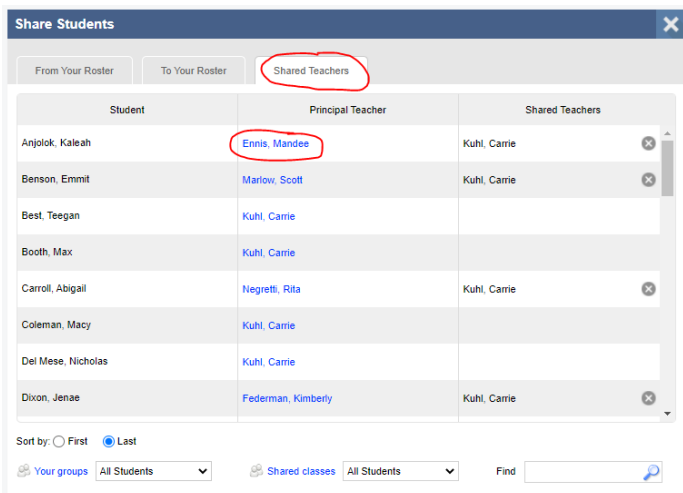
Share Students

From Your Roster | To Your Roster | Shared Teachers

| Student | Principal Teacher | Shared Teachers |
|---|---|---|
| Anjolok, Kaleah | Ennis, Mandee | Kuhl, Carrie |
| Benson, Emmit | Marlow, Scott | Kuhl, Carrie |
| Best, Teegan | Kuhl, Carrie | |
| Booth, Max | Kuhl, Carrie | |
| Carroll, Abigail | Negretti, Rita | Kuhl, Carrie |
| Coleman, Macy | Kuhl, Carrie | |
| Del Mese, Nicholas | Kuhl, Carrie | |
| Dixon, Jenae | Federman, Kimberly | Kuhl, Carrie |

Sort by: First Last

Your groups All Students Shared classes All Students Find